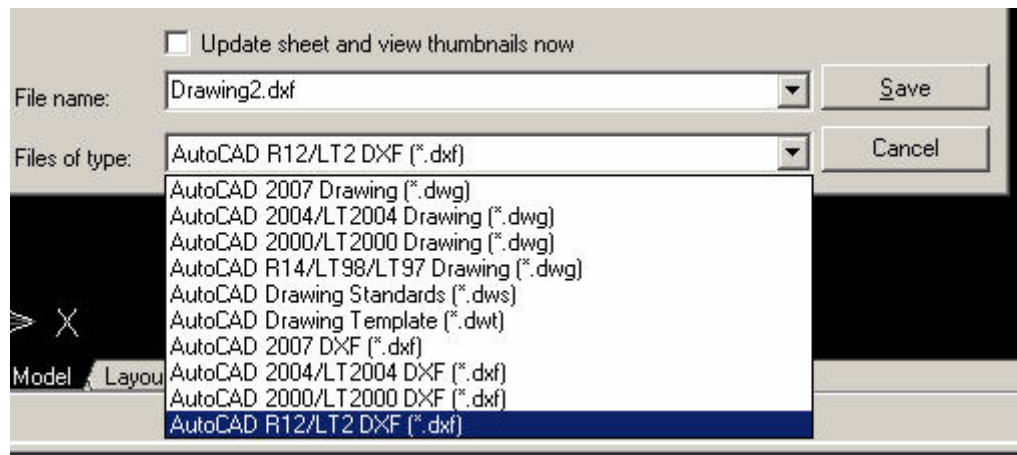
Update sheet and view thumbnails now

File name: Drawing2.dxf

Save

Files of type: AutoCAD R12/LT2 DXF (*.dxf)

Cancel

AutoCAD 2007 Drawing (*.dwg)
AutoCAD 2004/LT2004 Drawing (*.dwg)
AutoCAD 2000/LT2000 Drawing (*.dwg)
AutoCAD R14/LT98/LT97 Drawing (*.dwg)
AutoCAD Drawing Standards (*.dws)
AutoCAD Drawing Template (*.dwt)
AutoCAD 2007 DXF (*.dxf)
AutoCAD 2004/LT2004 DXF (*.dxf)
AutoCAD 2000/LT2000 DXF (*.dxf)
AutoCAD R12/LT2 DXF (*.dxf)

X

Model Layou